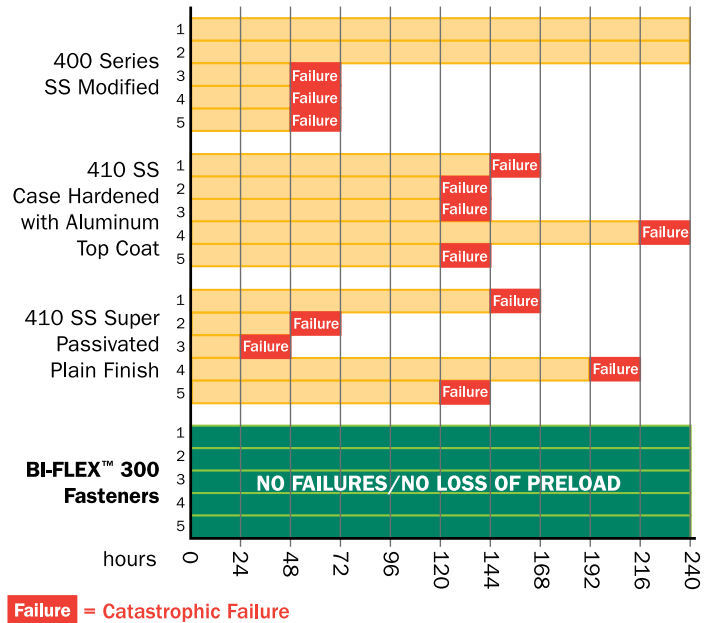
400 Series SS Modified

1
2
3 Failure
4 Failure
5 Failure

410 SS Case Hardened with Aluminum Top Coat

1 Failure
2 Failure
3 Failure
4 Failure
5 Failure

410 SS Super Passivated Plain Finish

1 Failure
2 Failure
3 Failure
4 Failure
5 Failure

BI-FLEX™ 300 Fasteners

1
2
3
4
5

NO FAILURES/NO LOSS OF PRELOAD

hours 0 24 48 72 96 120 144 168 192 216 240

Failure = Catastrophic Failure